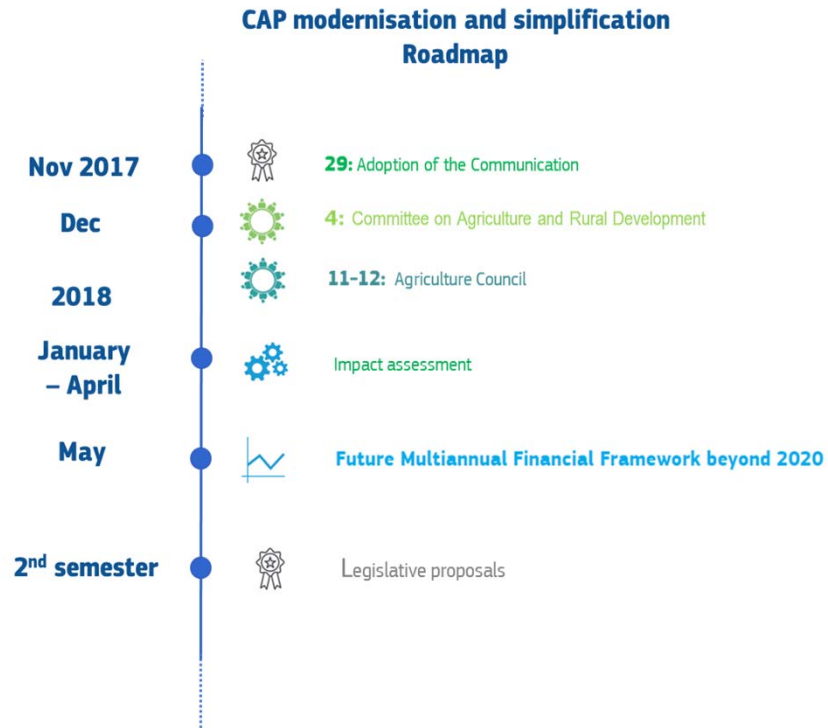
CAP modernisation and simplification
Roadmap

Nov 2017

29: Adoption of the Communication

Dec

4: Committee on Agriculture and Rural Development

11-12: Agriculture Council

2018

January – April

Impact assessment

May

Future Multiannual Financial Framework beyond 2020

2$^{nd}$ semester

Legislative proposals